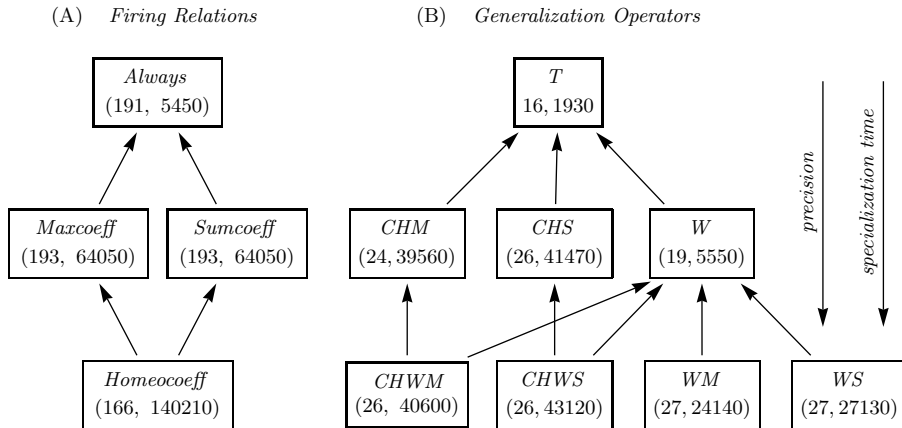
(A) *Firing Relations*

(B) *Generalization Operators*

*Always*
(191, 5450)

*Maxcoeff*
(193, 64050)

*Sumcoeff*
(193, 64050)

*Homeocoeff*
(166, 140210)

$T$
$16, 1930$

*CHM*
$(24, 39560)$

*CHS*
$(26, 41470)$

$W$
$(19, 5550)$

*CHWM*
$(26, 40600)$

*CHWS*
$(26, 43120)$

*WM*
$(27, 24140)$

*WS*
$(27, 27130)$

*precision*

*specialization time*